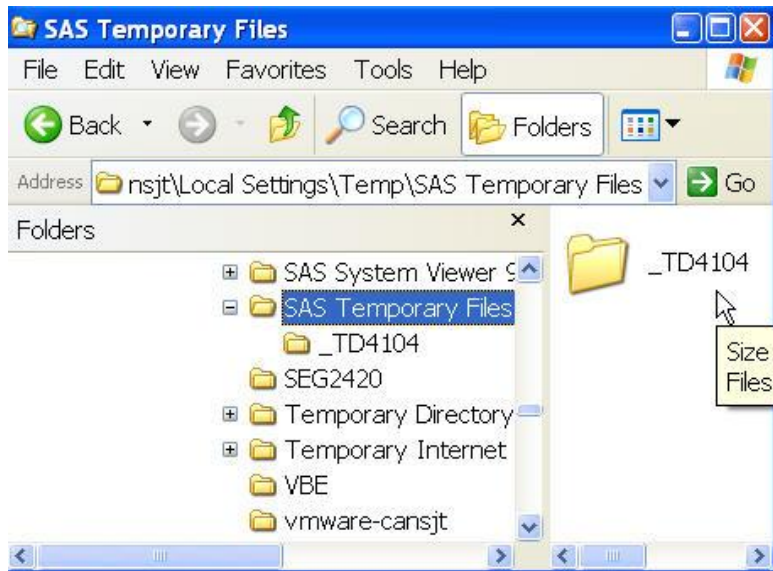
SAS Temporary Files

File Edit View Favorites Tools Help

Back Search Folders

Address nsjt\Local Settings\Temp\SAS Temporary Files Go

Folders ×

SAS System Viewer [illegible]
SAS Temporary Files
_TD4104
SEG2420
Temporary Directory
Temporary Internet
VBE
vmware-cansjt

_TD4104

Size
Files